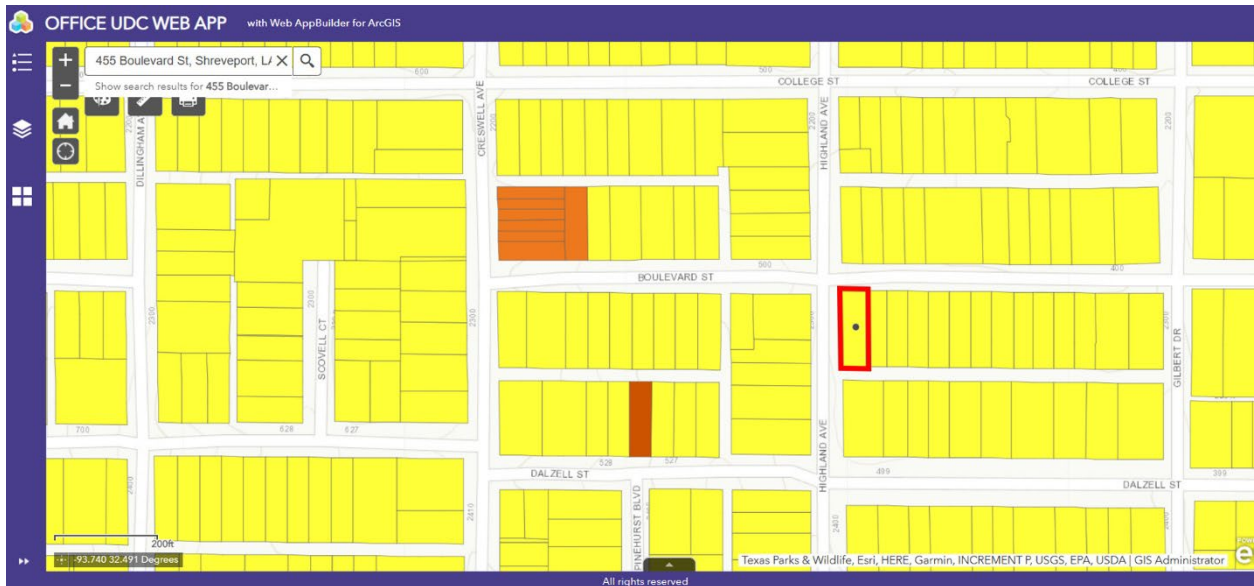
OFFICE UDC WEB APP with Web AppBuilder for ArcGIS

455 Boulevard St, Shreveport, LA

Show search results for 455 Boulevar...

600
500
COLLEGE ST
COLLEGE ST
DILLINGHAM A
CRESWELL AVE
2200
HIGHLAND AVE
2200
2200
500
400
BOULEVARD ST
2300
SCOVELL CT
2300
2300
2300
2300
GILBERT DR
700
628
627
528
527
DALZELL ST
HIGHLAND AVE
499
399
DALZELL ST
2400
2410
PINEHURST BLVD
2400
2400

200ft
-93.740 32.491 Degrees

Texas Parks & Wildlife, Esri, HERE, Garmin, INCREMENT P, USGS, EPA, USDA | GIS Administrator

All rights reserved